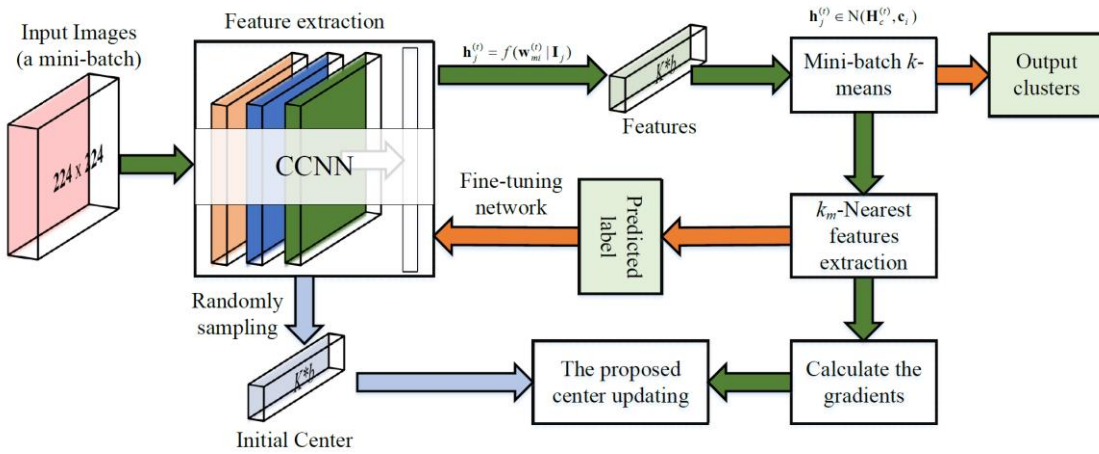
Input Images (a mini-batch)

224 x 224

Feature extraction

CCNN

$\mathbf{h}_j^{(t)} = f(\mathbf{w}_{ml}^{(t)} | \mathbf{I}_j)$

k*b

Features

$\mathbf{h}_j^{(t)} \in \mathrm{N}(\mathbf{H}_c^{(t)}, \mathbf{c}_i)$

Mini-batch k-means

Output clusters

Fine-tuning network

Predicted label

$k_m$-Nearest features extraction

Randomly sampling

k*b

Initial Center

The proposed center updating

Calculate the gradients